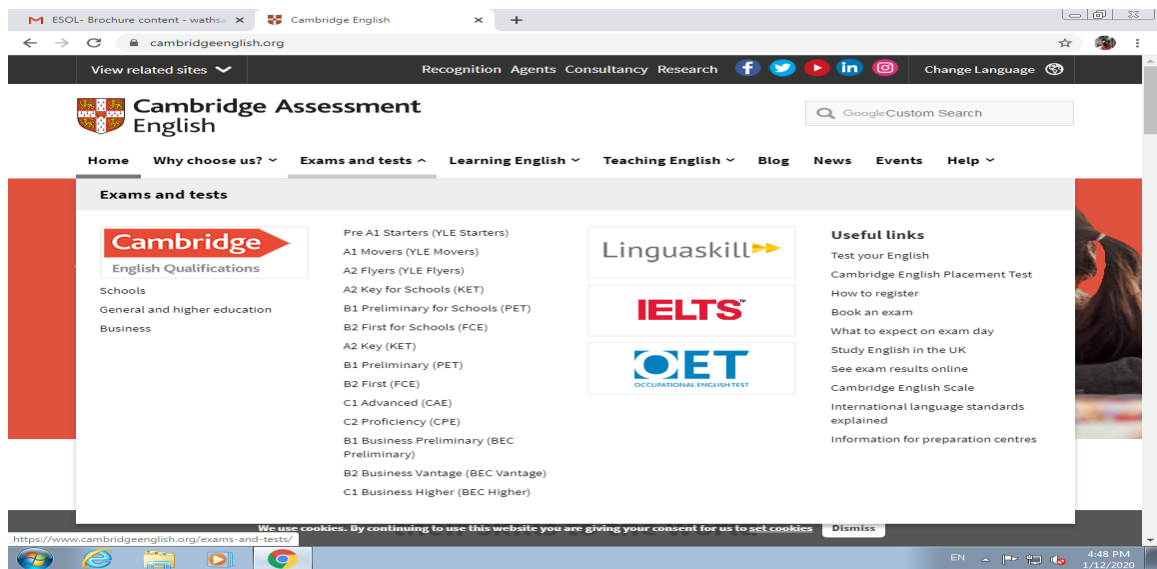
M ESOL- Brochure content - wathsa ×
Cambridge English ×
+

cambridgeenglish.org

View related sites
Recognition Agents Consultancy Research
Change Language

Cambridge Assessment English

GoogleCustom Search

Home Why choose us? Exams and tests Learning English Teaching English Blog News Events Help

Exams and tests

Cambridge English Qualifications

Schools
General and higher education
Business

Pre A1 Starters (YLE Starters)
A1 Movers (YLE Movers)
A2 Flyers (YLE Flyers)
A2 Key for Schools (KET)
B1 Preliminary for Schools (PET)
B2 First for Schools (FCE)
A2 Key (KET)
B1 Preliminary (PET)
B2 First (FCE)
C1 Advanced (CAE)
C2 Proficiency (CPE)
B1 Business Preliminary (BEC Preliminary)
B2 Business Vantage (BEC Vantage)
C1 Business Higher (BEC Higher)

Linguaskill

IELTS

OET
OCCUPATIONAL ENGLISH TEST

Useful links
Test your English
Cambridge English Placement Test
How to register
Book an exam
What to expect on exam day
Study English in the UK
See exam results online
Cambridge English Scale
International language standards explained
Information for preparation centres

We use cookies. By continuing to use this website you are giving your consent for us to set cookies
Dismiss

https://www.cambridgeenglish.org/exams-and-tests/

EN 4:48 PM 1/12/2020